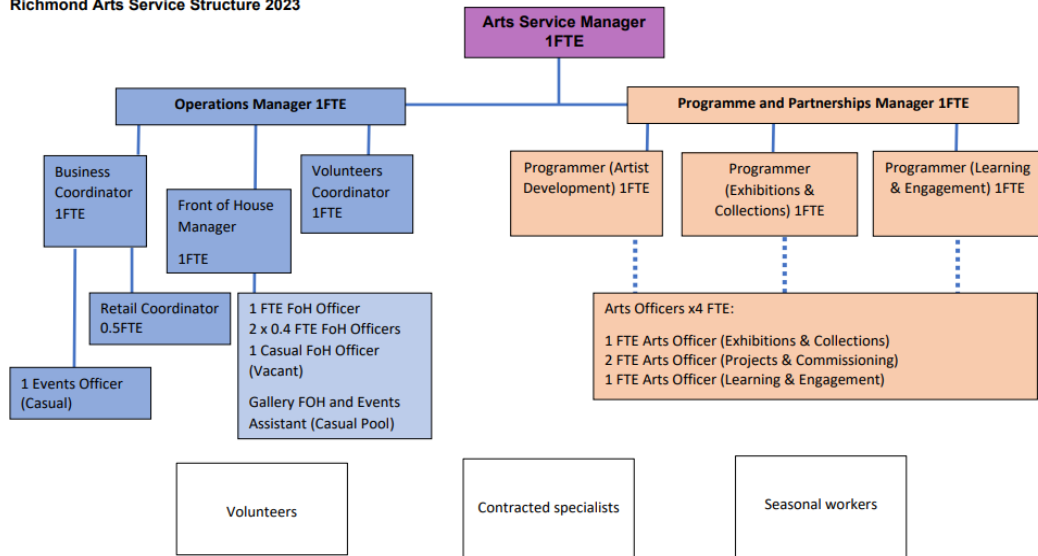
Richmond Arts Service Structure 2023

Arts Service Manager
1FTE

Operations Manager 1FTE

Programme and Partnerships Manager 1FTE

Business Coordinator 1FTE

Front of House Manager

1FTE

Volunteers Coordinator 1FTE

Programmer (Artist Development) 1FTE

Programmer (Exhibitions & Collections) 1FTE

Programmer (Learning & Engagement) 1FTE

Retail Coordinator 0.5FTE

1 FTE FoH Officer
2 x 0.4 FTE FoH Officers
1 Casual FoH Officer (Vacant)

Gallery FOH and Events Assistant (Casual Pool)

Arts Officers x4 FTE:

1 FTE Arts Officer (Exhibitions & Collections)
2 FTE Arts Officer (Projects & Commissioning)
1 FTE Arts Officer (Learning & Engagement)

1 Events Officer (Casual)

Volunteers

Contracted specialists

Seasonal workers